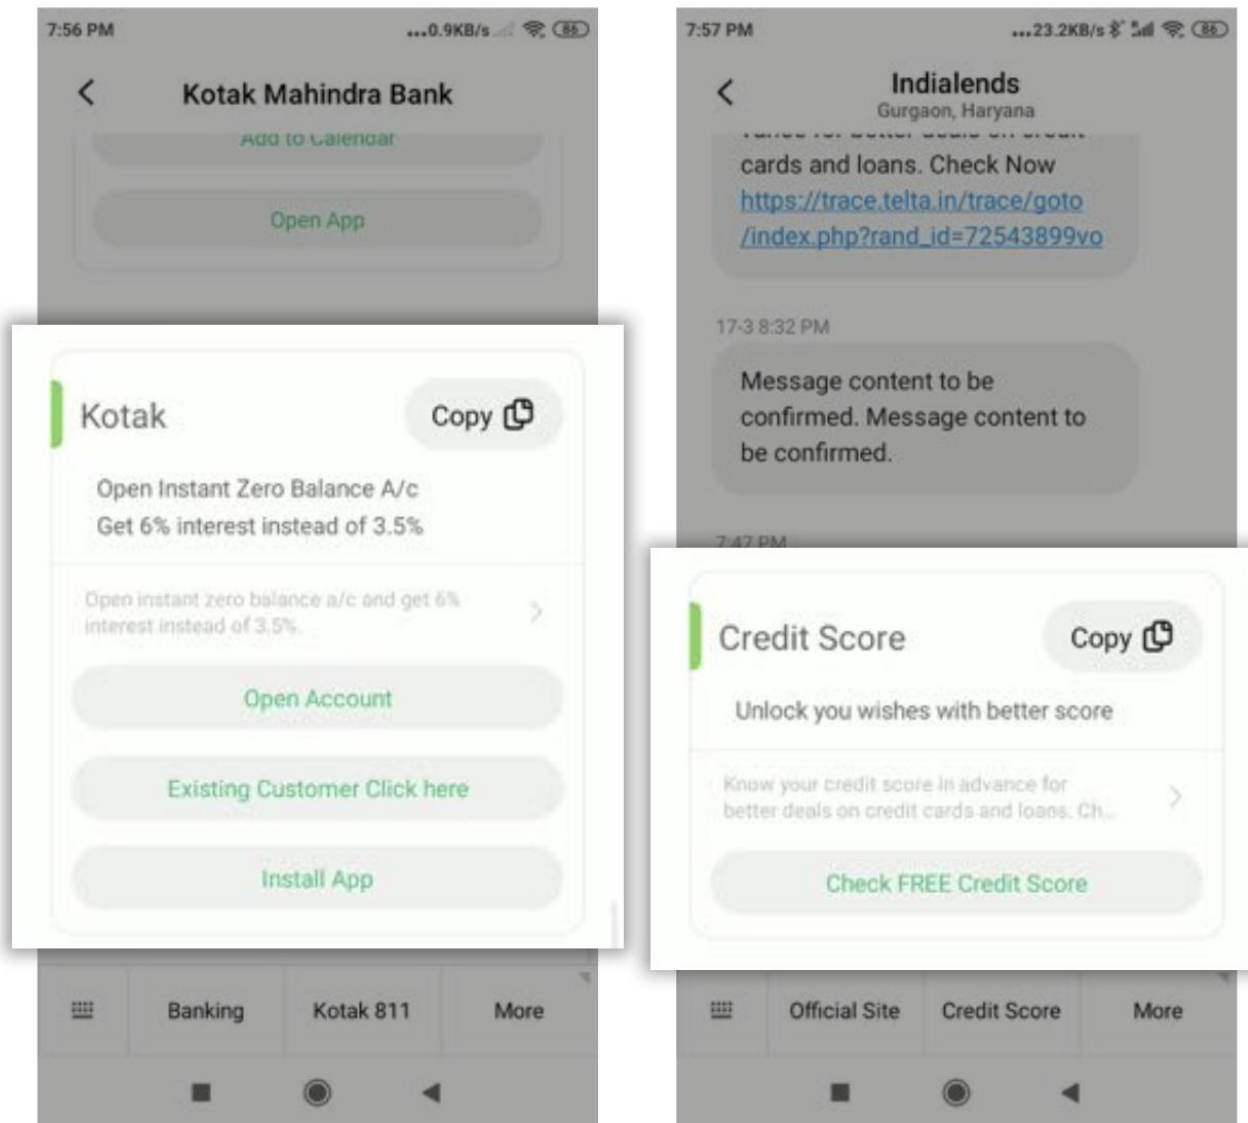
7:56 PM ...0.9KB/s 86

Kotak Mahindra Bank

Add to Calendar

Open App

Kotak

Copy

Open Instant Zero Balance A/c
Get 6% interest instead of 3.5%

Open instant zero balance a/c and get 6% interest instead of 3.5%.

Open Account

Existing Customer Click here

Install App

Banking Kotak 811 More

7:57 PM ...23.2KB/s 86

Indialends
Gurgaon, Haryana

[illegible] cards and loans. Check Now https://trace.telta.in/trace/goto/index.php?rand_id=72543899vo

17-3 8:32 PM

Message content to be confirmed. Message content to be confirmed.

7:47 PM

Credit Score

Copy

Unlock you wishes with better score

Know your credit score in advance for better deals on credit cards and loans. Ch...

Check FREE Credit Score

Official Site Credit Score More